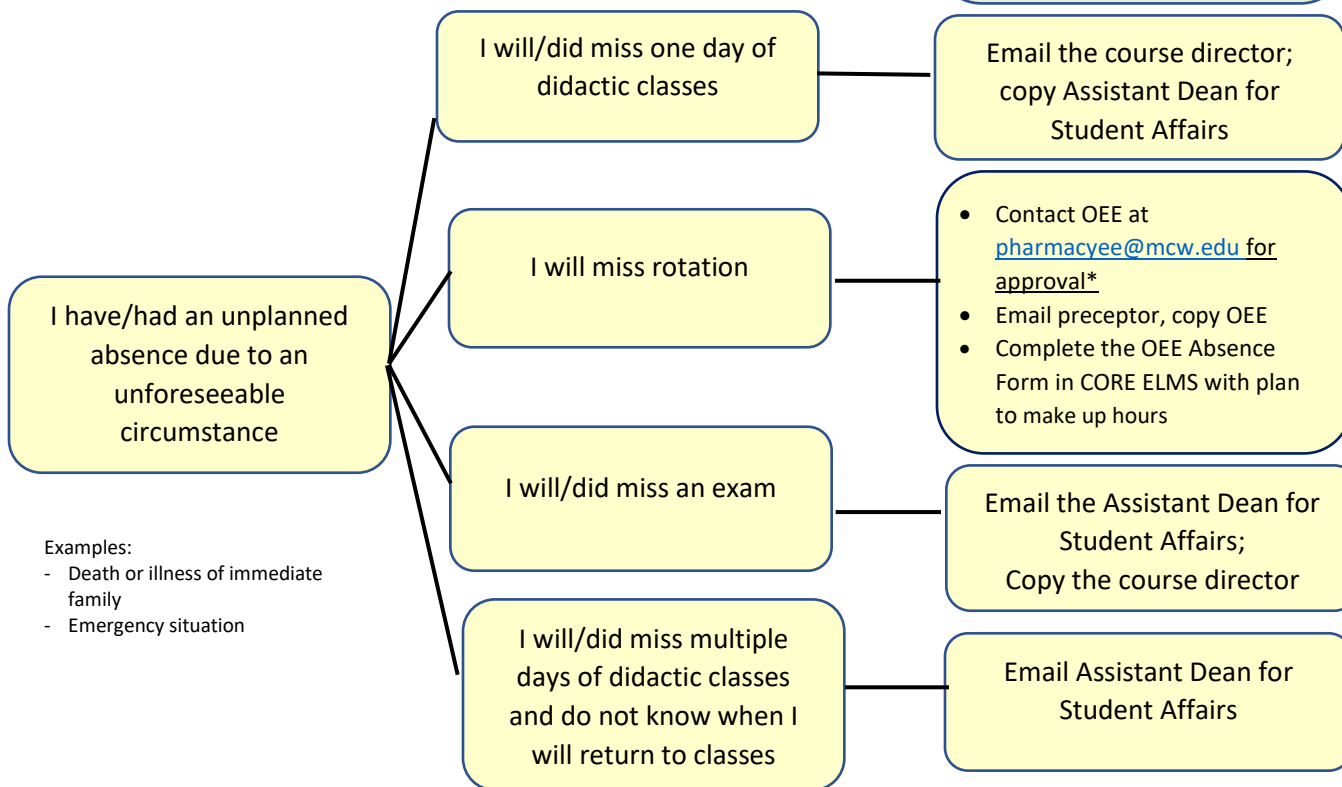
I have/had an unplanned absence due to an unforeseeable circumstance

Examples:
- Death or illness of immediate family
- Emergency situation

I will/did miss one day of didactic classes

Email the course director; copy Assistant Dean for Student Affairs

I will miss rotation

- Contact OEE at pharmacyee@mcw.edu for approval*
- Email preceptor, copy OEE
- Complete the OEE Absence Form in CORE ELMS with plan to make up hours

I will/did miss an exam

Email the Assistant Dean for Student Affairs; Copy the course director

I will/did miss multiple days of didactic classes and do not know when I will return to classes

Email Assistant Dean for Student Affairs